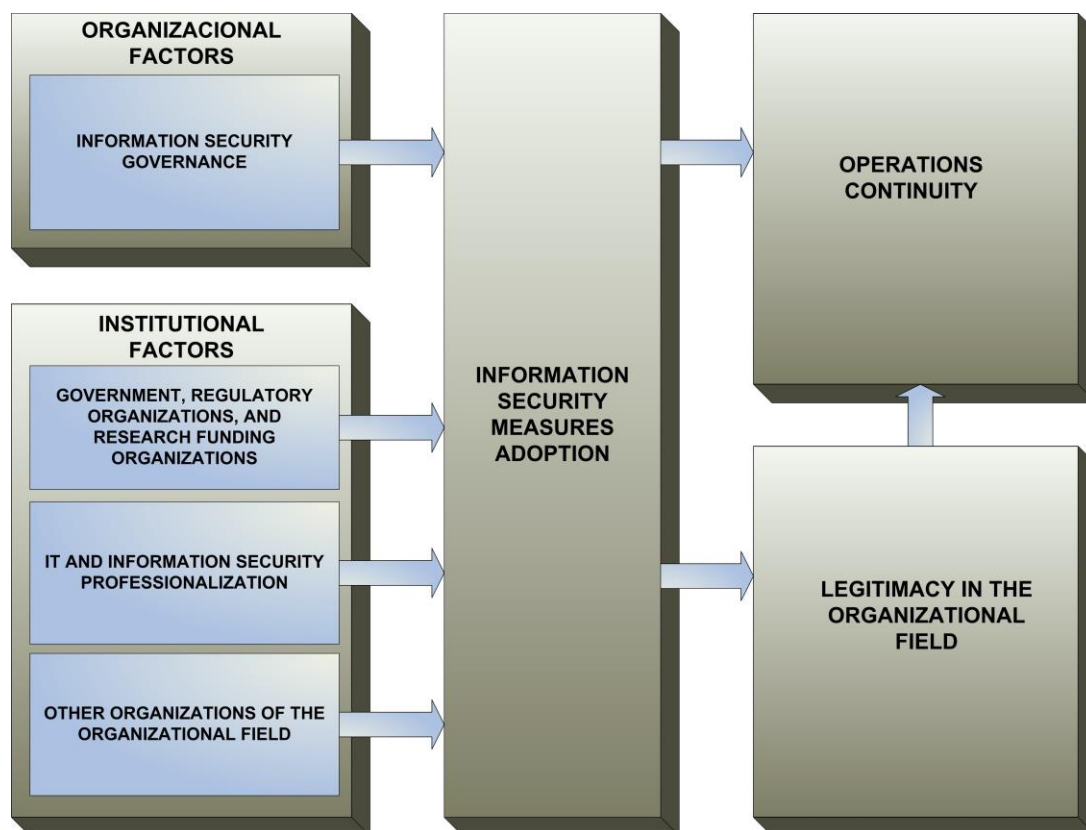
ORGANIZACIONAL FACTORS

INFORMATION SECURITY GOVERNANCE

INSTITUTIONAL FACTORS

GOVERNMENT, REGULATORY ORGANIZATIONS, AND RESEARCH FUNDING ORGANIZATIONS

IT AND INFORMATION SECURITY PROFESSIONALIZATION

OTHER ORGANIZATIONS OF THE ORGANIZATIONAL FIELD

INFORMATION SECURITY MEASURES ADOPTION

OPERATIONS CONTINUITY

LEGITIMACY IN THE ORGANIZATIONAL FIELD